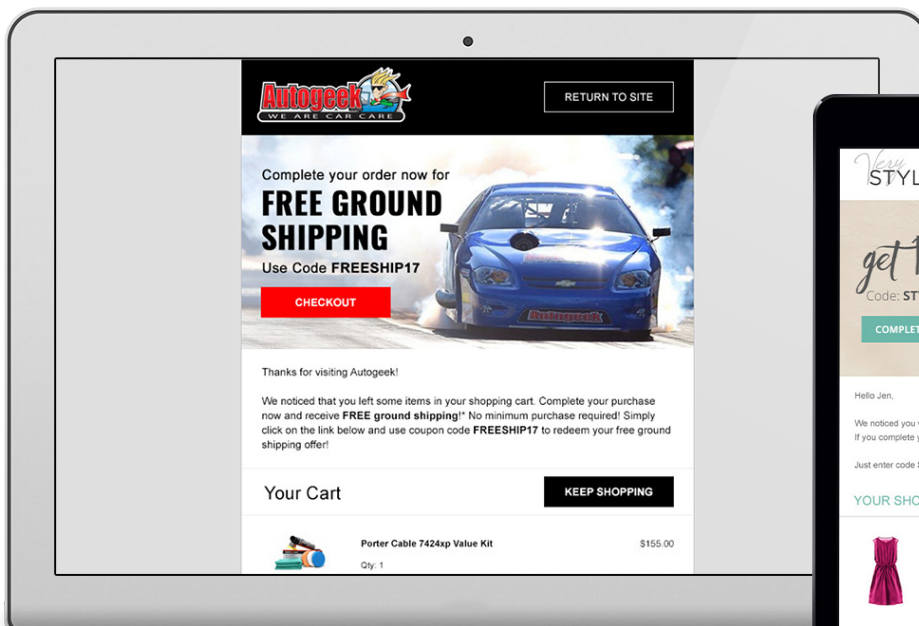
Autogeek
WE ARE CAR CARE

RETURN TO SITE

Complete your order now for
FREE GROUND SHIPPING
Use Code FREESHIP17

CHECKOUT

Autogeek

Thanks for visiting Autogeek!

We noticed that you left some items in your shopping cart. Complete your purchase now and receive FREE ground shipping!* No minimum purchase required! Simply click on the link below and use coupon code FREESHIP17 to redeem your free ground shipping offer!

Your Cart

KEEP SHOPPING

Porter Cable 7424xp Value Kit

$155.00

Qty: 1

Very
STYL

get

Code: ST

COMPLET

Hello Jen,

We noticed you
If you complete y

Just enter code

YOUR SHO